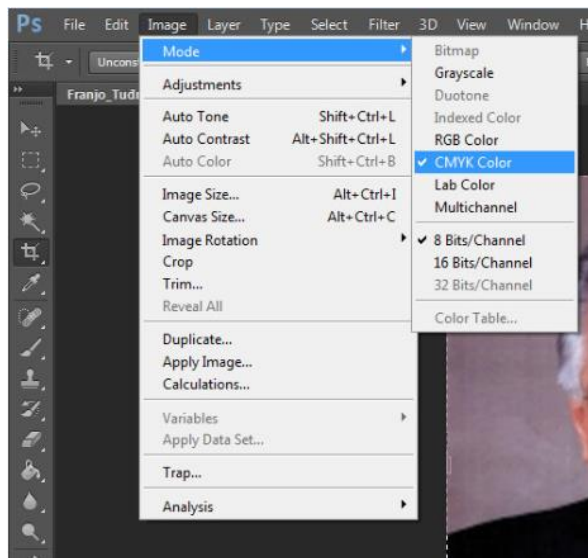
Ps File Edit Image Layer Type Select Filter 3D View Window H

Uncons

Franjo_Tudr

Mode
Adjustments
Auto Tone Shift+Ctrl+L
Auto Contrast Alt+Shift+Ctrl+L
Auto Color Shift+Ctrl+B
Image Size... Alt+Ctrl+I
Canvas Size... Alt+Ctrl+C
Image Rotation
Crop
Trim...
Reveal All
Duplicate...
Apply Image...
Calculations...
Variables
Apply Data Set...
Trap...
Analysis

Bitmap
Grayscale
Duotone
Indexed Color
RGB Color
✓ CMYK Color
Lab Color
Multichannel
✓ 8 Bits/Channel
16 Bits/Channel
32 Bits/Channel
Color Table...